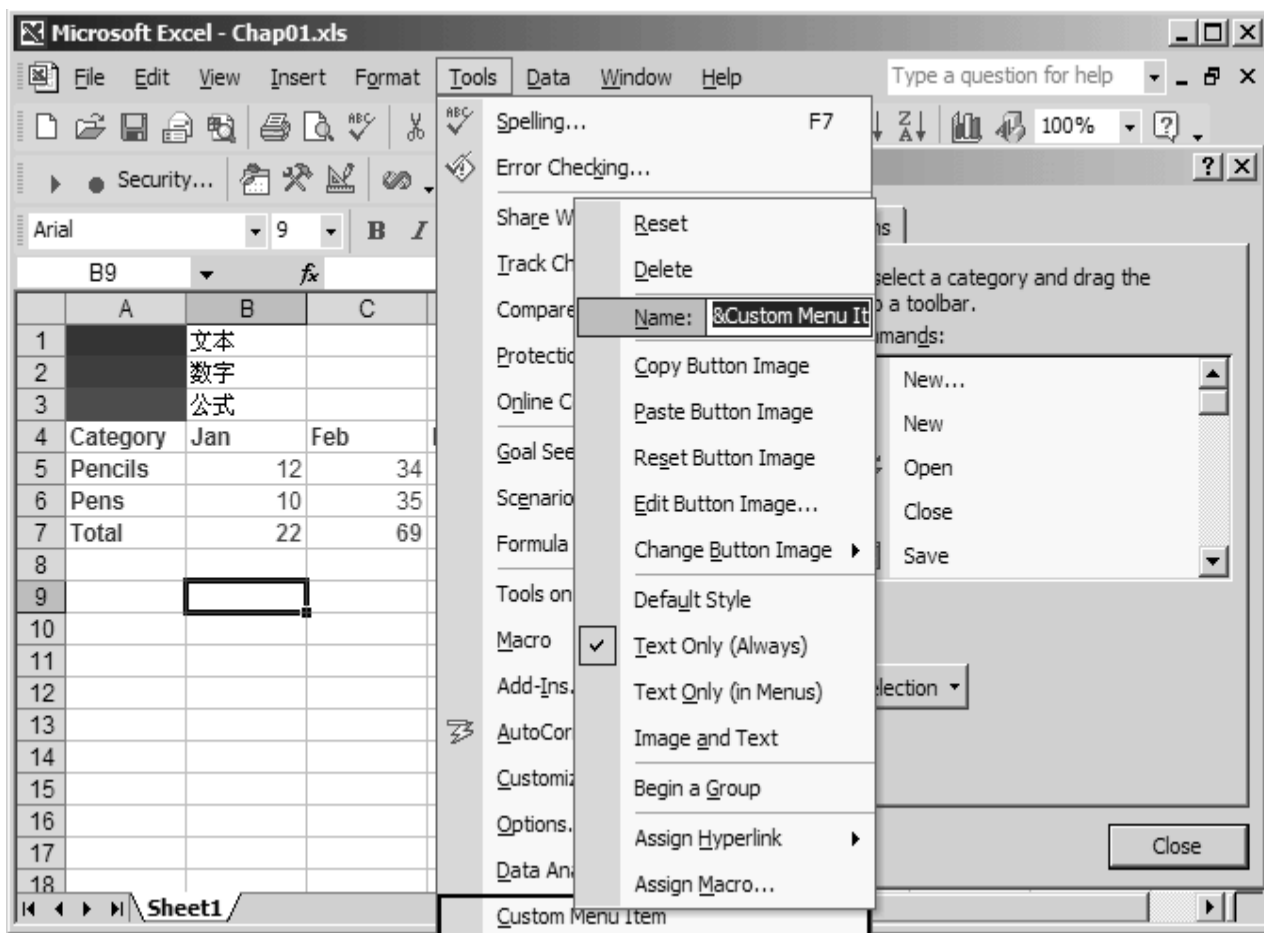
Microsoft Excel - Chap01.xls

File Edit View Insert Format Tools Data Window Help

Type a question for help

100%

Security...

Arial 9 B I

B9 fx

| | A | B | C |
|---|---|---|---|
| 1 | | 文本 | |
| 2 | | 数字 | |
| 3 | | 公式 | |
| 4 | Category | Jan | Feb |
| 5 | Pencils | 12 | 34 |
| 6 | Pens | 10 | 35 |
| 7 | Total | 22 | 69 |
| 8 | | | |
| 9 | | | |
| 10 | | | |
| 11 | | | |
| 12 | | | |
| 13 | | | |
| 14 | | | |
| 15 | | | |
| 16 | | | |
| 17 | | | |
| 18 | | | |

Sheet1

Spelling... F7
Error Checking...
Share W
Track Ch
Compare
Protectio
Online C
Goal See
Scenario
Formula
Tools on
Macro
Add-Ins.
AutoCor
Customiz
Options.
Data Ana
Custom Menu Item

Reset
Delete
Name: &Custom Menu It
Copy Button Image
Paste Button Image
Reset Button Image
Edit Button Image...
Change Button Image
Default Style
Text Only (Always)
Text Only (in Menus)
Image and Text
Begin a Group
Assign Hyperlink
Assign Macro...

ns
select a category and drag the
o a toolbar.
mands:
New...
New
Open
Close
Save
election
Close